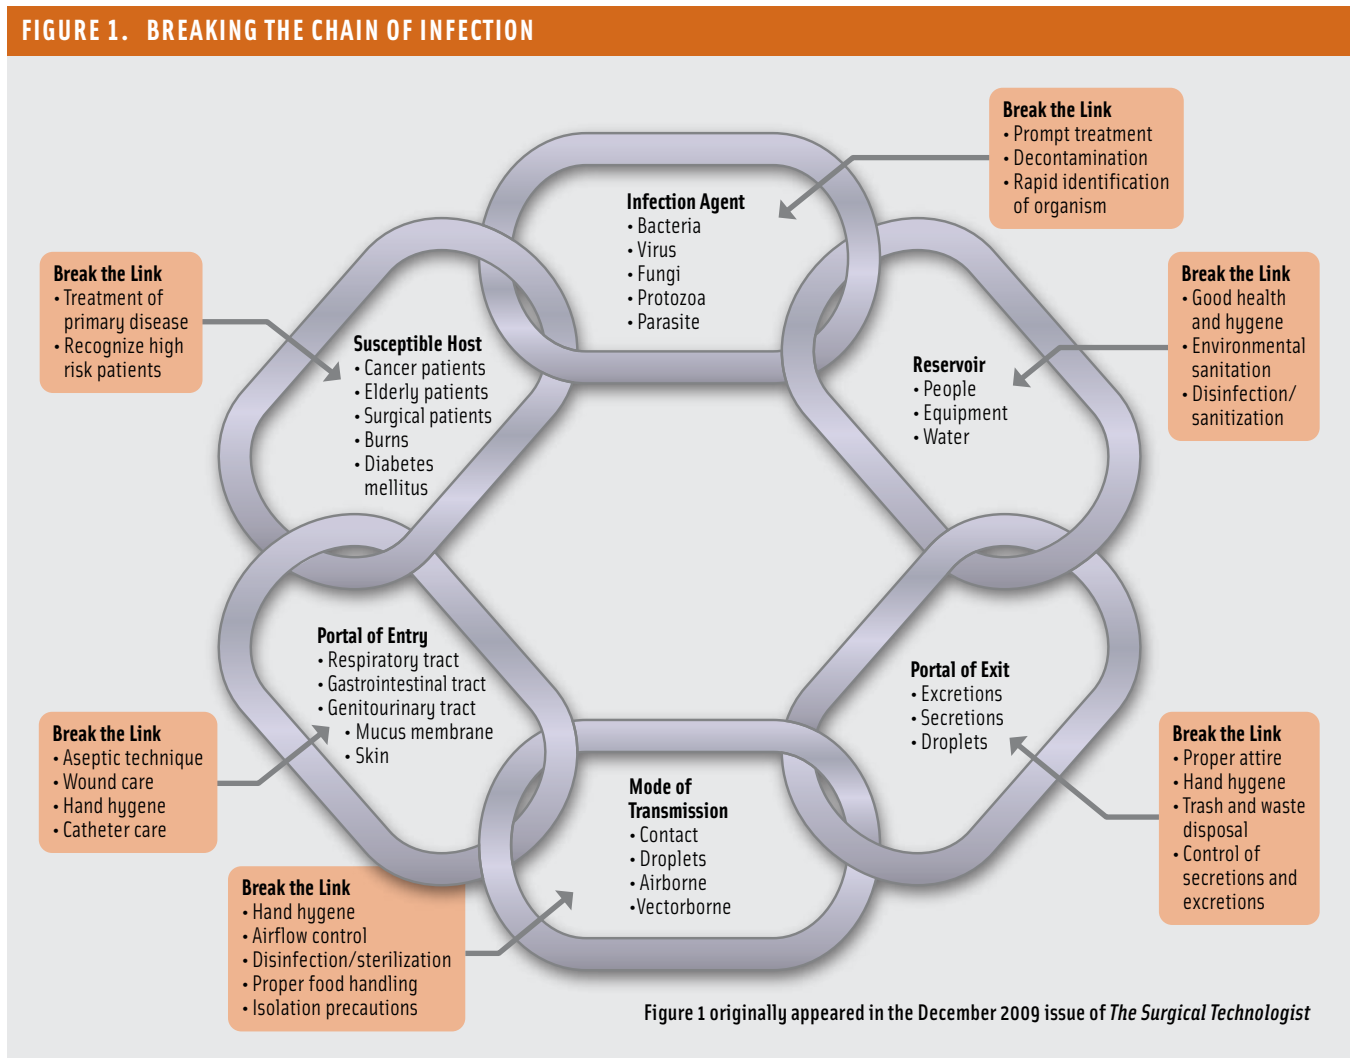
FIGURE 1. BREAKING THE CHAIN OF INFECTION

Break the Link
• Prompt treatment
• Decontamination
• Rapid identification of organism

Infection Agent
• Bacteria
• Virus
• Fungi
• Protozoa
• Parasite

Break the Link
• Treatment of primary disease
• Recognize high risk patients

Susceptible Host
• Cancer patients
• Elderly patients
• Surgical patients
• Burns
• Diabetes mellitus

Break the Link
• Good health and hygene
• Environmental sanitation
• Disinfection/ sanitization

Reservoir
• People
• Equipment
• Water

Portal of Entry
• Respiratory tract
• Gastrointestinal tract
• Genitourinary tract
• Mucus membrane
• Skin

Portal of Exit
• Excretions
• Secretions
• Droplets

Break the Link
• Aseptic technique
• Wound care
• Hand hygene
• Catheter care

Mode of Transmission
• Contact
• Droplets
• Airborne
•Vectorborne

Break the Link
• Proper attire
• Hand hygene
• Trash and waste disposal
• Control of secretions and excretions

Break the Link
• Hand hygene
• Airflow control
• Disinfection/sterilization
• Proper food handling
• Isolation precautions

Figure 1 originally appeared in the December 2009 issue of The Surgical Technologist